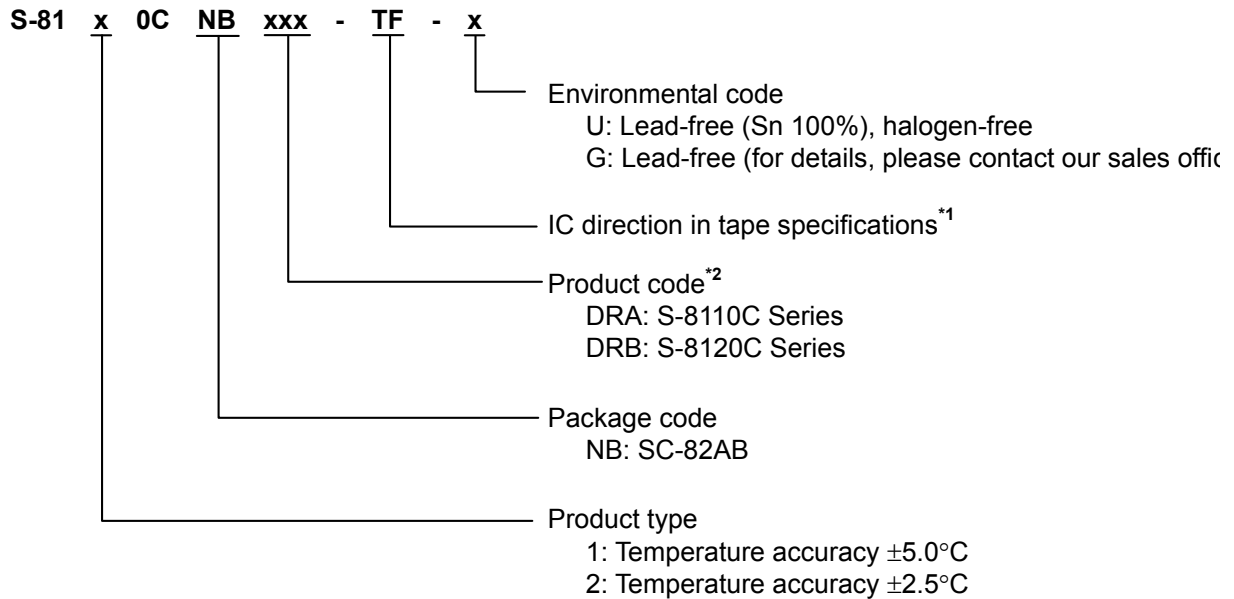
S-81 x 0C NB xxx - TF - x

Environmental code
U: Lead-free (Sn 100%), halogen-free
G: Lead-free (for details, please contact our sales offic

IC direction in tape specifications$^{*1}$

Product code$^{*2}$
DRA: S-8110C Series
DRB: S-8120C Series

Package code
NB: SC-82AB

Product type
1: Temperature accuracy $\pm 5.0°C$
2: Temperature accuracy $\pm 2.5°C$